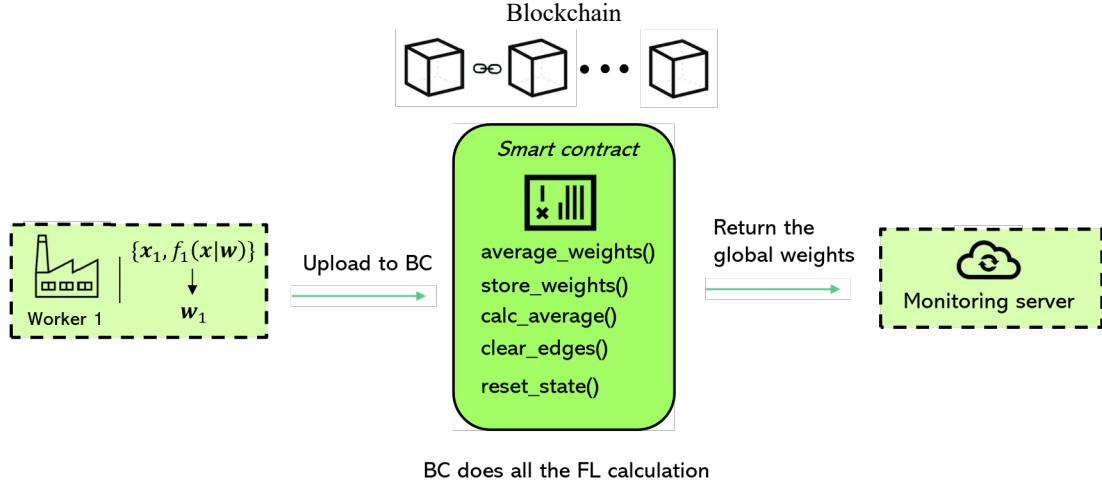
Blockchain

Worker 1

$\{\boldsymbol{x}_1, f_1(\boldsymbol{x}|\boldsymbol{w})\}$

$\boldsymbol{w}_1$

Upload to BC

Smart contract

average_weights()
store_weights()
calc_average()
clear_edges()
reset_state()

Return the global weights

Monitoring server

BC does all the FL calculation